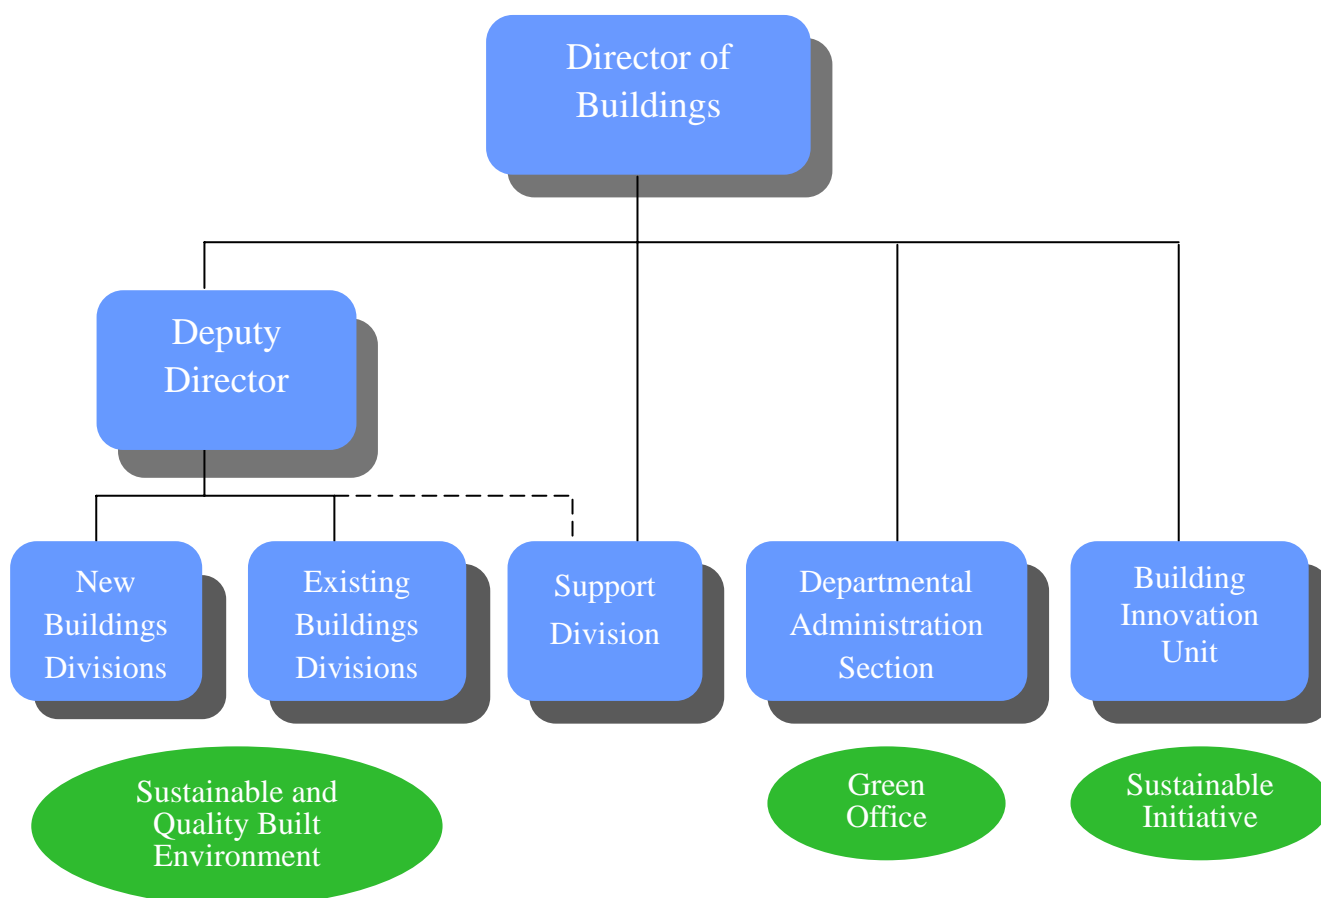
Director of Buildings

Deputy Director

New Buildings Divisions

Existing Buildings Divisions

Support Division

Departmental Administration Section

Building Innovation Unit

Sustainable and Quality Built Environment

Green Office

Sustainable Initiative